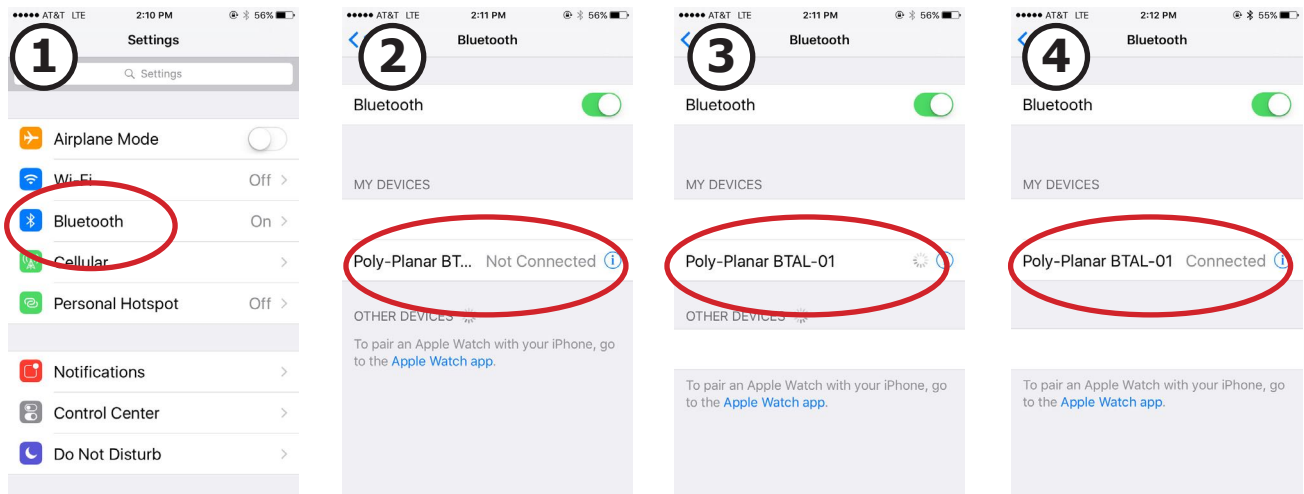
●●●●● AT&T LTE 2:10 PM 56%
1
Settings
Settings
Airplane Mode
Wi-Fi Off
Bluetooth On
Cellular
Personal Hotspot Off
Notifications
Control Center
Do Not Disturb

●●●●● AT&T LTE 2:11 PM 56%
2
Bluetooth
Bluetooth
MY DEVICES
Poly-Planar BT... Not Connected
OTHER DEVICES
To pair an Apple Watch with your iPhone, go to the Apple Watch app.

●●●●● AT&T LTE 2:11 PM 56%
3
Bluetooth
Bluetooth
MY DEVICES
Poly-Planar BTAL-01
OTHER DEVICES
To pair an Apple Watch with your iPhone, go to the Apple Watch app.

●●●●● AT&T LTE 2:12 PM 55%
4
Bluetooth
Bluetooth
MY DEVICES
Poly-Planar BTAL-01 Connected
To pair an Apple Watch with your iPhone, go to the Apple Watch app.